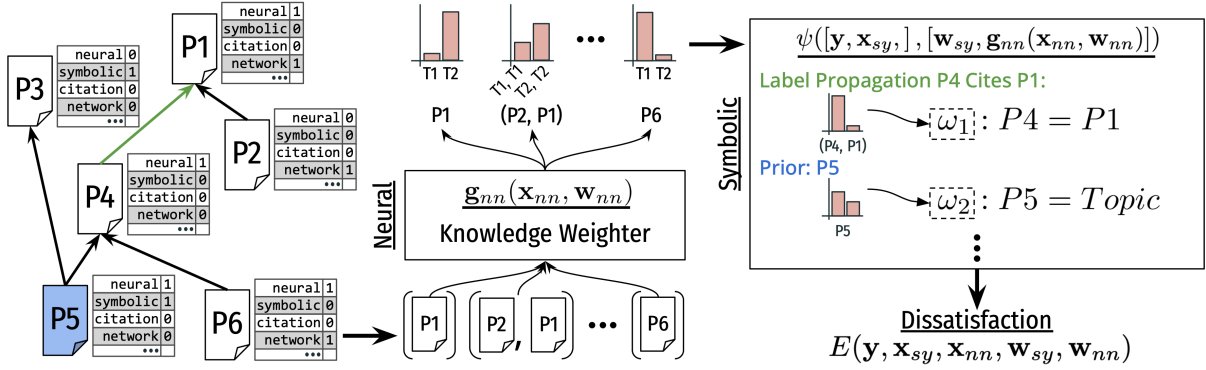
P1

| neural | 1 |
|---|---|
| symbolic | 0 |
| citation | 0 |
| network | 1 |
| ••• | |

P3

| neural | 0 |
|---|---|
| symbolic | 1 |
| citation | 0 |
| network | 0 |
| ••• | |

P2

| neural | 0 |
|---|---|
| symbolic | 0 |
| citation | 0 |
| network | 1 |
| ••• | |

P4

| neural | 1 |
|---|---|
| symbolic | 0 |
| citation | 0 |
| network | 0 |
| ••• | |

P5

| neural | 1 |
|---|---|
| symbolic | 1 |
| citation | 0 |
| network | 0 |
| ••• | |

P6

| neural | 0 |
|---|---|
| symbolic | 0 |
| citation | 0 |
| network | 1 |
| ••• | |

T1 T2 T1, T1 T2, T2 ••• T1 T2

P1 (P2, P1) P6

Neural

$\mathbf{g}_{nn}(\mathbf{x}_{nn}, \mathbf{w}_{nn})$

Knowledge Weighter

P1 P2 , P1 ••• P6

Symbolic

$\psi([\mathbf{y}, \mathbf{x}_{sy},], [\mathbf{w}_{sy}, \mathbf{g}_{nn}(\mathbf{x}_{nn}, \mathbf{w}_{nn})])$

Label Propagation P4 Cites P1:

(P4, P1)

$\omega_1$: $P4 = P1$

Prior: P5

P5

$\omega_2$: $P5 = Topic$

Dissatisfaction

$E(\mathbf{y}, \mathbf{x}_{sy}, \mathbf{x}_{nn}, \mathbf{w}_{sy}, \mathbf{w}_{nn})$